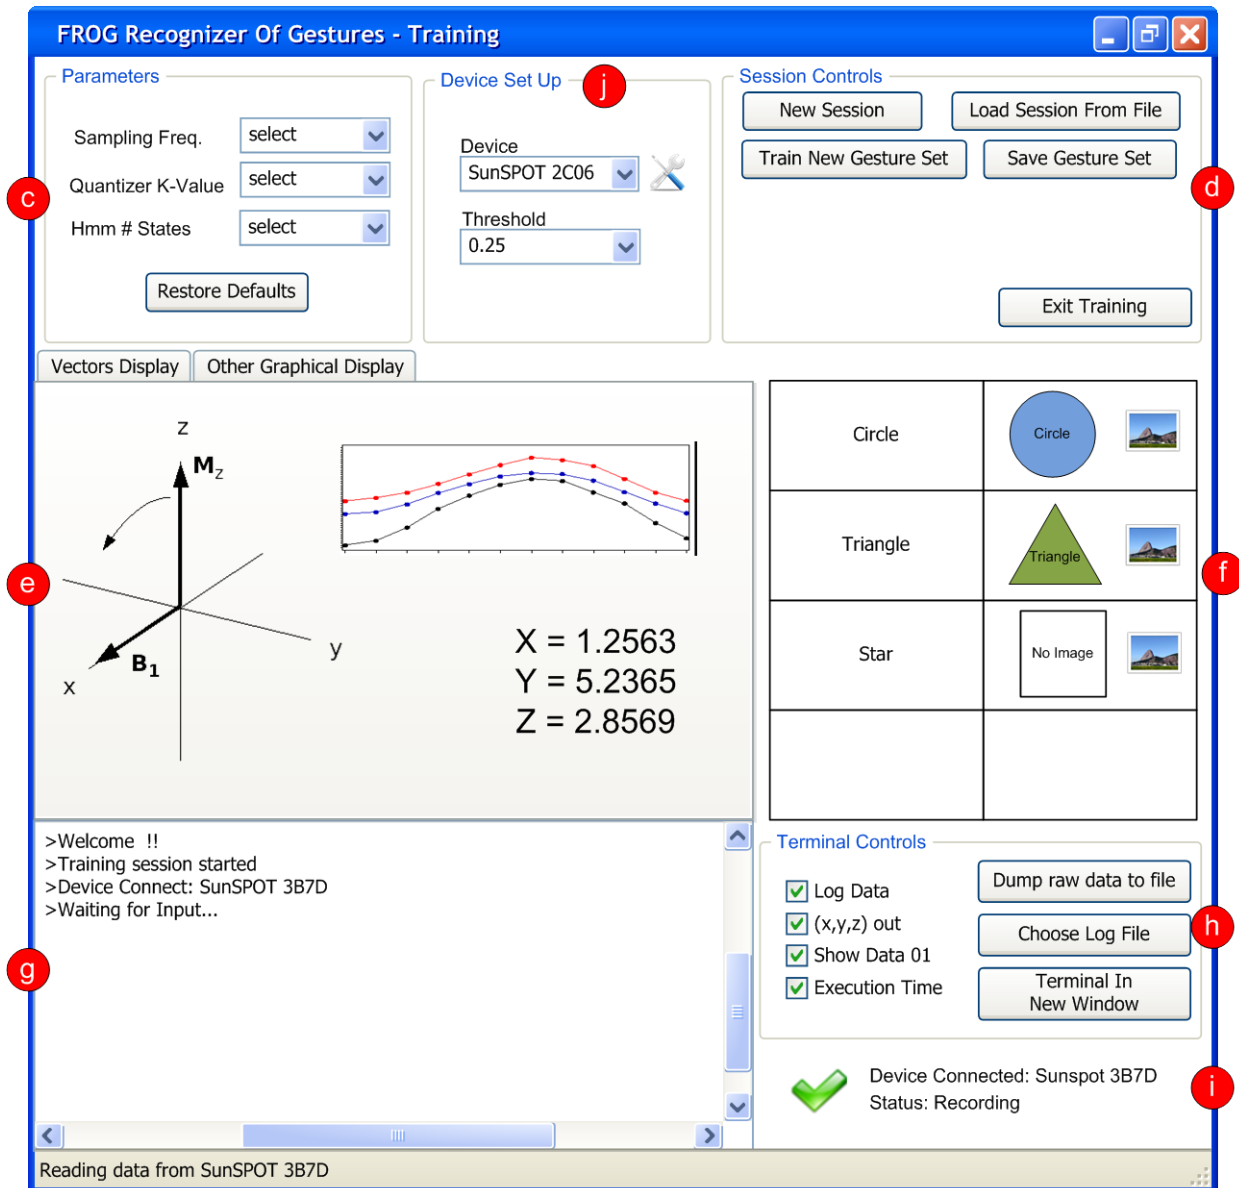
FROG Recognizer Of Gestures - Training

Parameters

Sampling Freq. select

Quantizer K-Value select

Hmm # States select

Restore Defaults

c

Device Set Up

j

Device

SunSPOT 2C06

Threshold

0.25

Session Controls

New Session

Load Session From File

Train New Gesture Set

Save Gesture Set

d

Exit Training

Vectors Display

Other Graphical Display

z

$M_z$

e

y

x

$B_1$

X = 1.2563
Y = 5.2365
Z = 2.8569

| Circle | Circle |
|---|---|
| Triangle | Triangle |
| Star | No Image |
| | |

f

>Welcome !!
>Training session started
>Device Connect: SunSPOT 3B7D
>Waiting for Input...

g

Terminal Controls

Log Data

(x,y,z) out

Show Data 01

Execution Time

Dump raw data to file

Choose Log File

h

Terminal In New Window

Device Connected: Sunspot 3B7D
Status: Recording

i

Reading data from SunSPOT 3B7D